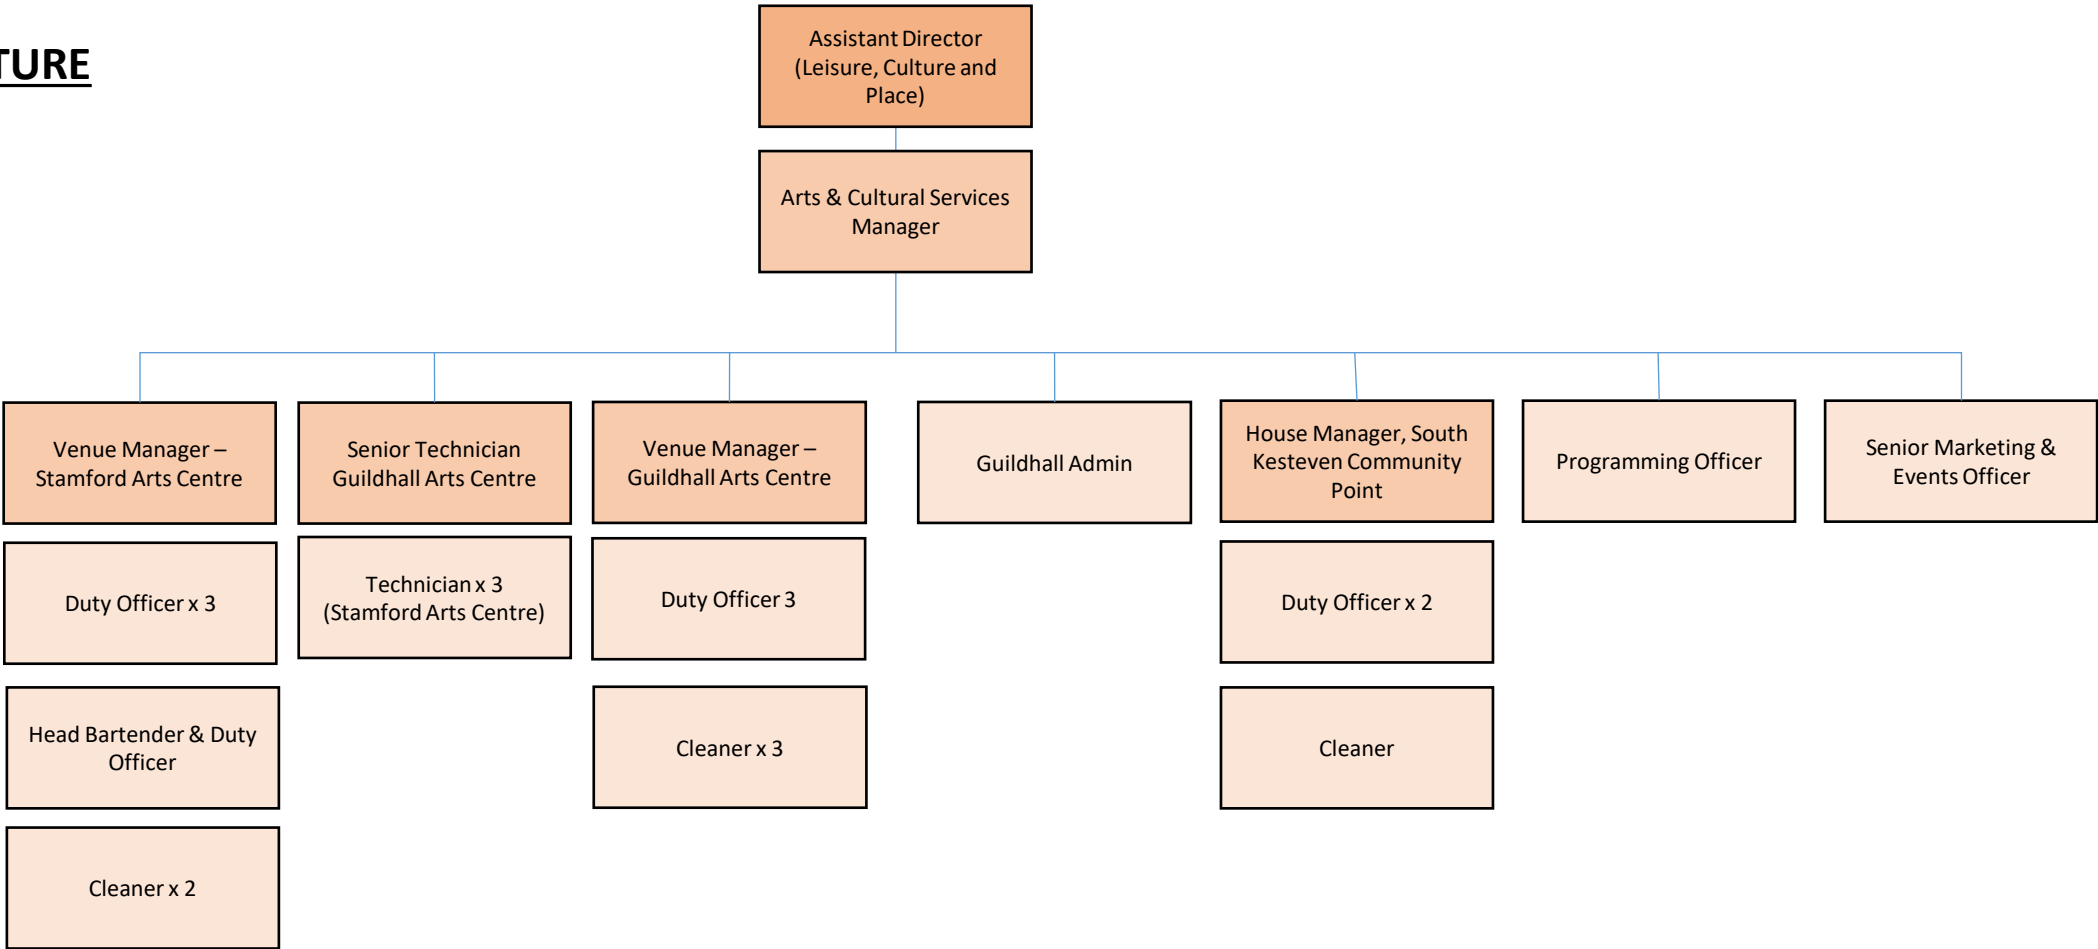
TURE

Assistant Director (Leisure, Culture and Place)

Arts & Cultural Services Manager

Venue Manager – Stamford Arts Centre

Duty Officer x 3

Head Bartender & Duty Officer

Cleaner x 2

Senior Technician Guildhall Arts Centre

Technician x 3 (Stamford Arts Centre)

Venue Manager – Guildhall Arts Centre

Duty Officer 3

Cleaner x 3

Guildhall Admin

House Manager, South Kesteven Community Point

Duty Officer x 2

Cleaner

Programming Officer

Senior Marketing & Events Officer